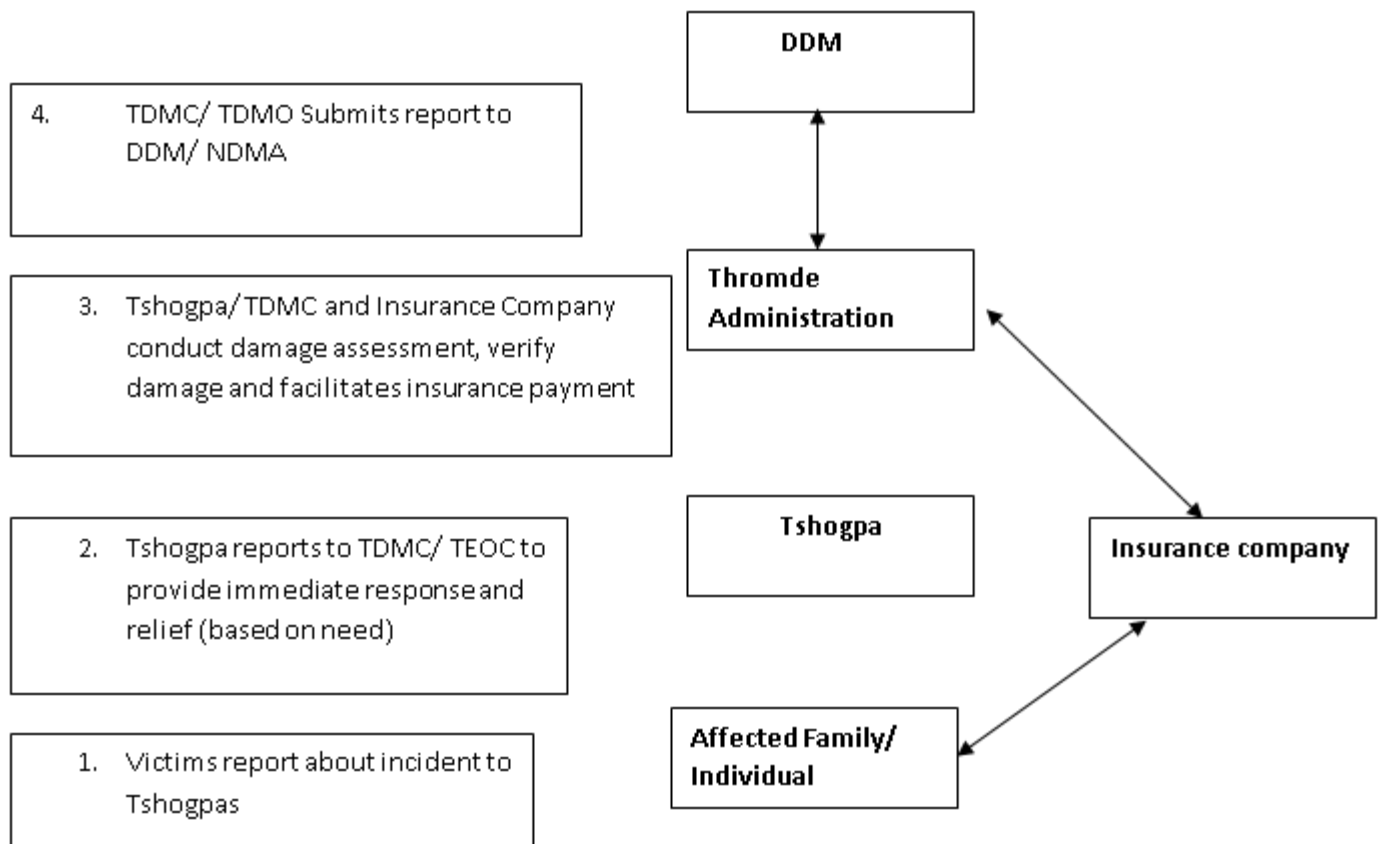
DDM

4. TDMC/ TDMO Submits report to DDM/ NDMA

Thromde Administration

3. Tshogpa/ TDMC and Insurance Company conduct damage assessment, verify damage and facilitates insurance payment

Tshogpa

Insurance company

2. Tshogpa reports to TDMC/ TEOC to provide immediate response and relief (based on need)

Affected Family/ Individual

1. Victims report about incident to Tshogpas